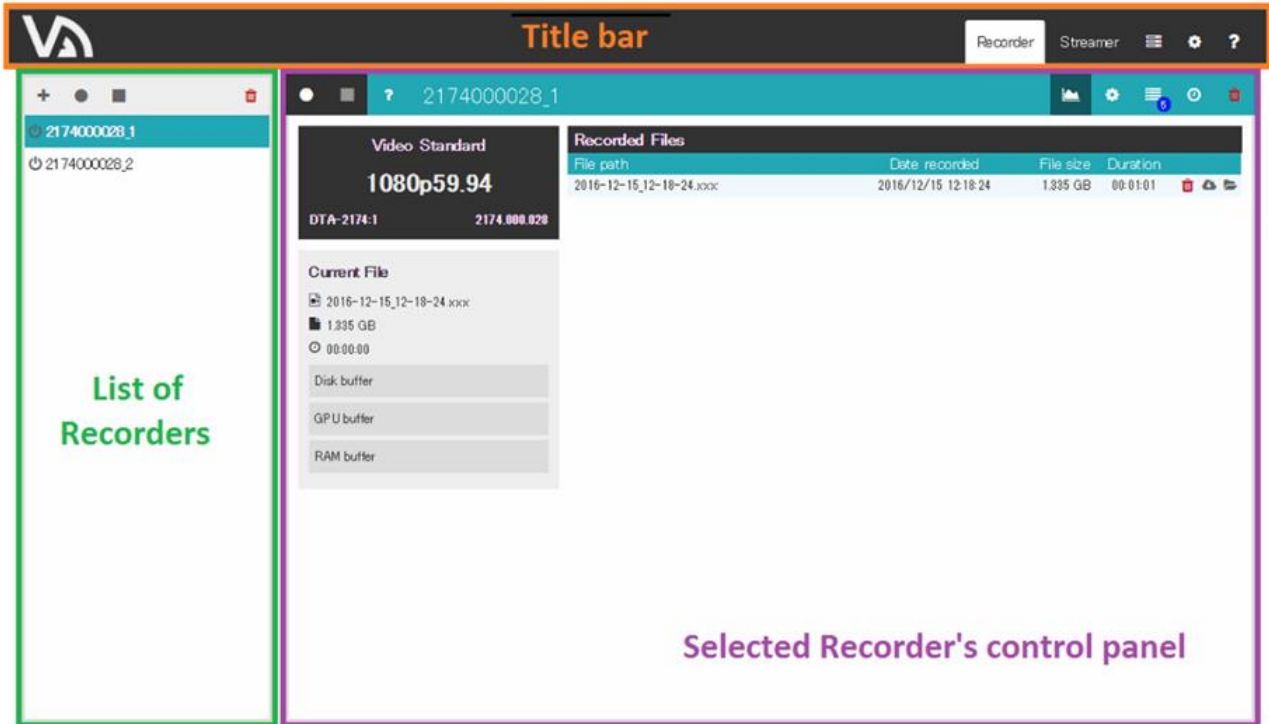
Title bar

Recorder Streamer

2174000028_1
2174000028_2

List of Recorders

? 2174000028_1

Video Standard
1080p59.94
DTA-2174:1 2174.000.028

Current File
2016-12-15_12-18-24.xxx
1.335 GB
00:00:00
Disk buffer
GPU buffer
RAM buffer

Recorded Files

| File path | Date recorded | File size | Duration |
|---|---|---|---|
| 2016-12-15_12-18-24.xxx | 2016/12/15 12:18:24 | 1.335 GB | 00:01:01 |

Selected Recorder's control panel